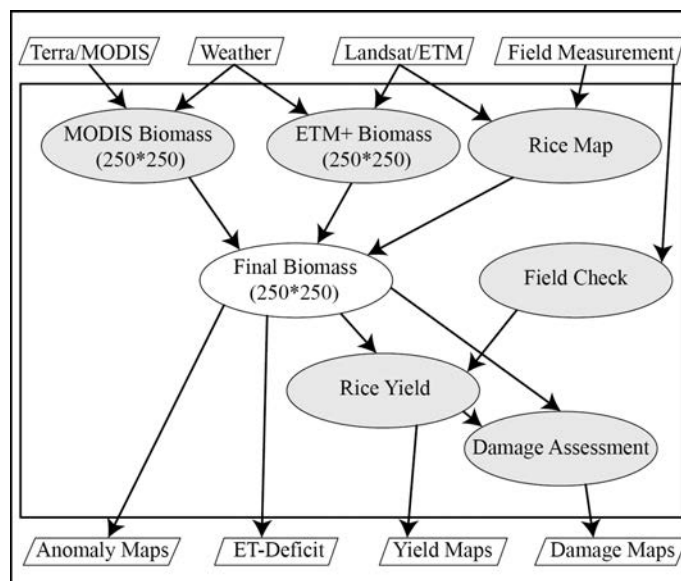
Terra/MODIS

Weather

Landsat/ETM

Field Measurement

MODIS Biomass (250*250)

ETM+ Biomass (250*250)

Rice Map

Final Biomass (250*250)

Field Check

Rice Yield

Damage Assessment

Anomaly Maps

ET-Deficit

Yield Maps

Damage Maps